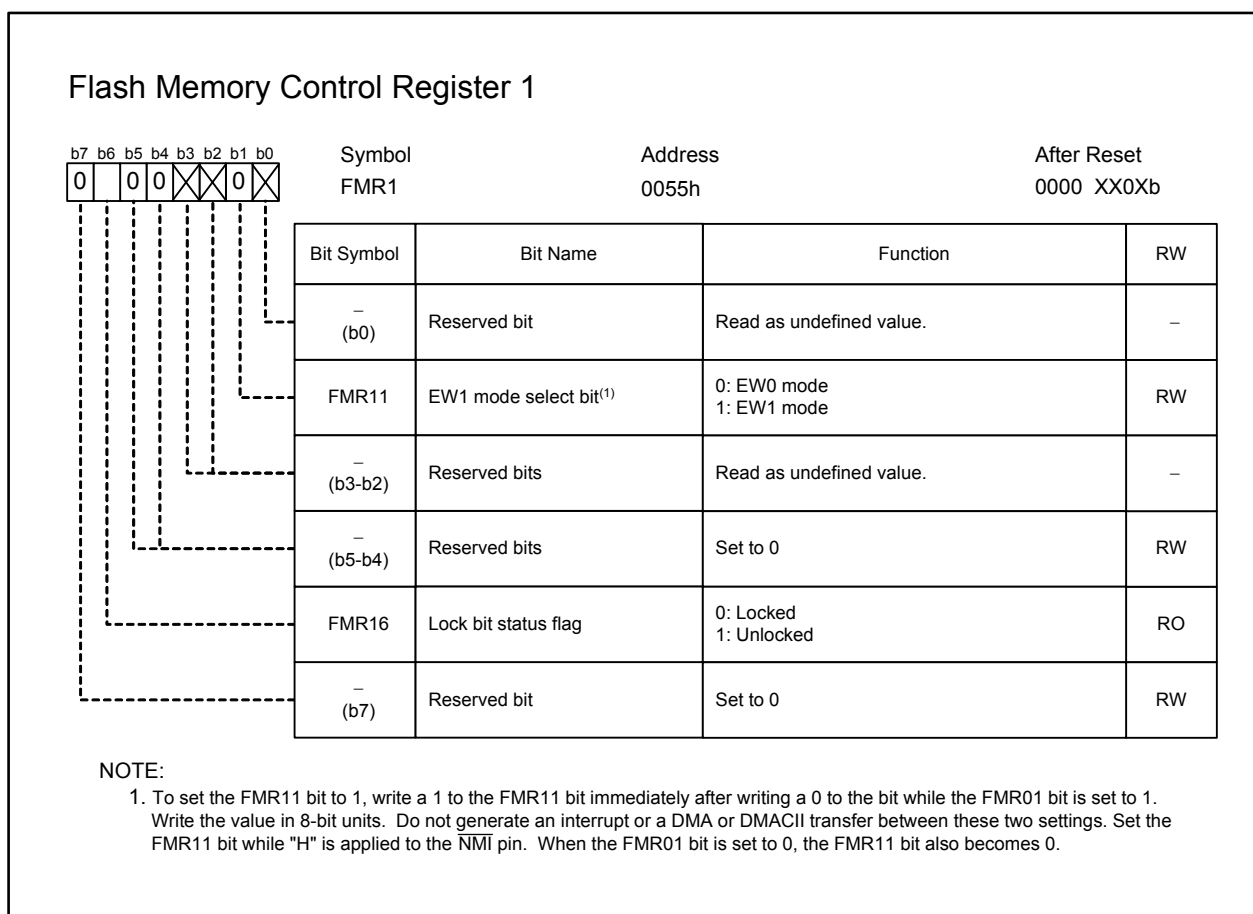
Flash Memory Control Register 1

b7 b6 b5 b4 b3 b2 b1 b0
0 0 0 0

Symbol
FMR1

Address
0055h

After Reset
0000 XX0Xb

| Bit Symbol | Bit Name | Function | RW |
|---|---|---|---|
| − (b0) | Reserved bit | Read as undefined value. | − |
| FMR11 | EW1 mode select bit$^{(1)}$ | 0: EW0 mode 1: EW1 mode | RW |
| − (b3-b2) | Reserved bits | Read as undefined value. | − |
| − (b5-b4) | Reserved bits | Set to 0 | RW |
| FMR16 | Lock bit status flag | 0: Locked 1: Unlocked | RO |
| − (b7) | Reserved bit | Set to 0 | RW |

NOTE:
1. To set the FMR11 bit to 1, write a 1 to the FMR11 bit immediately after writing a 0 to the bit while the FMR01 bit is set to 1. Write the value in 8-bit units. Do not generate an interrupt or a DMA or DMACII transfer between these two settings. Set the FMR11 bit while "H" is applied to the $\overline{NMI}$ pin. When the FMR01 bit is set to 0, the FMR11 bit also becomes 0.